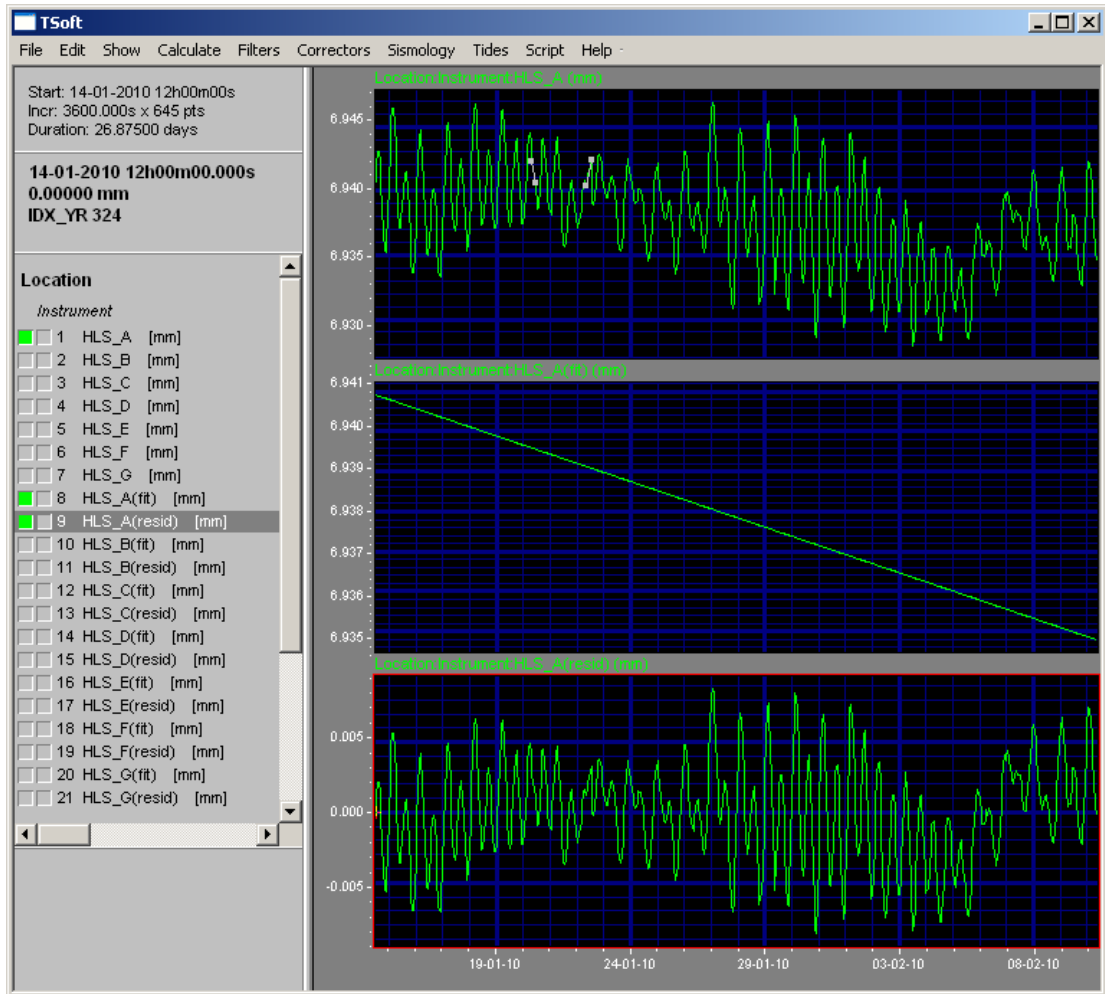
TSoft

File Edit Show Calculate Filters Correctors Sismology Tides Script Help

Start: 14-01-2010 12h00m00s
Incr: 3600.000s x 645 pts
Duration: 26.87500 days

14-01-2010 12h00m00.000s
0.00000 mm
IDX_YR 324

Location
Instrument
1 HLS_A [mm]
2 HLS_B [mm]
3 HLS_C [mm]
4 HLS_D [mm]
5 HLS_E [mm]
6 HLS_F [mm]
7 HLS_G [mm]
8 HLS_A(fit) [mm]
9 HLS_A(resid) [mm]
10 HLS_B(fit) [mm]
11 HLS_B(resid) [mm]
12 HLS_C(fit) [mm]
13 HLS_C(resid) [mm]
14 HLS_D(fit) [mm]
15 HLS_D(resid) [mm]
16 HLS_E(fit) [mm]
17 HLS_E(resid) [mm]
18 HLS_F(fit) [mm]
19 HLS_F(resid) [mm]
20 HLS_G(fit) [mm]
21 HLS_G(resid) [mm]

Location:Instrument:HLS_A (mm)
6.945
6.940
6.935
6.930

Location:Instrument:HLS_A(fit) (mm)
6.941
6.940
6.939
6.938
6.937
6.936
6.935

Location:Instrument:HLS_A(resid) (mm)
0.005
0.000
-0.005

19-01-10
24-01-10
29-01-10
03-02-10
08-02-10